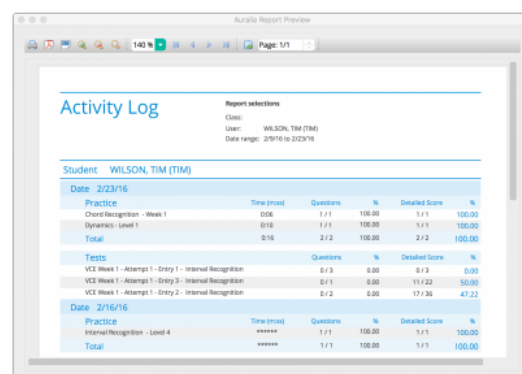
Auralia Report Preview

140 %

Page: 1/1

Activity Log

Report selections

Class:

User: WILSON, TIM (TIM)

Date range: 2/9/16 to 2/23/16

Student WILSON, TIM (TIM)

Date 2/23/16

| Practice | Time (m:ss) | Questions | % | Detailed Score | % |
|---|---|---|---|---|---|
| Chord Recognition - Week 1 | 0:06 | 1 / 1 | 100.00 | 1 / 1 | 100.00 |
| Dynamics - Level 1 | 0:10 | 1 / 1 | 100.00 | 1 / 1 | 100.00 |
| Total | 0:16 | 2 / 2 | 100.00 | 2 / 2 | 100.00 |

| Tests | Questions | % | Detailed Score | % |
|---|---|---|---|---|
| VCE Week 1 - Attempt 1 - Entry 1 - Internal Recognition | 0 / 3 | 0.00 | 0 / 3 | 0.00 |
| VCE Week 1 - Attempt 1 - Entry 3 - Internal Recognition | 0 / 2 | 0.00 | 11 / 22 | 50.00 |
| VCE Week 1 - Attempt 1 - Entry 2 - Internal Recognition | 0 / 2 | 0.00 | 17 / 36 | 47.22 |

Date 2/16/16

| Practice | Time (m:ss) | Questions | % | Detailed Score | % |
|---|---|---|---|---|---|
| Internal Recognition - Level 4 | ****** | 1 / 1 | 100.00 | 1 / 1 | 100.00 |
| Total | ****** | 1 / 1 | 100.00 | 1 / 1 | 100.00 |